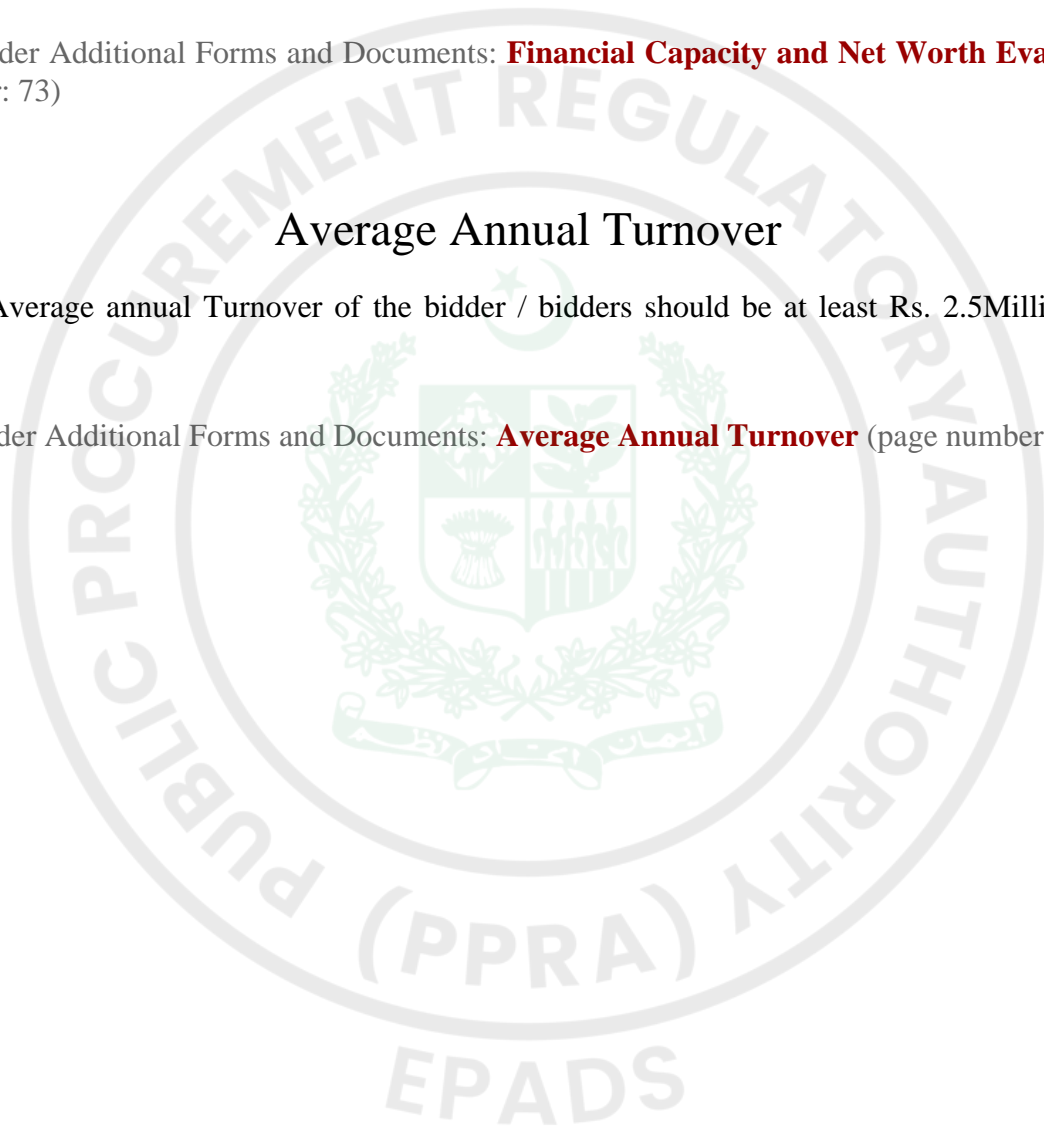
der Additional Forms and Documents: **Financial Capacity and Net Worth Eva**
: 73)

Average Annual Turnover

Average annual Turnover of the bidder / bidders should be at least Rs. 2.5Milli

der Additional Forms and Documents: **Average Annual Turnover** (page number

PUBLIC PROCUREMENT REGULATORY AUTHORITY (PPRA)

EPADS